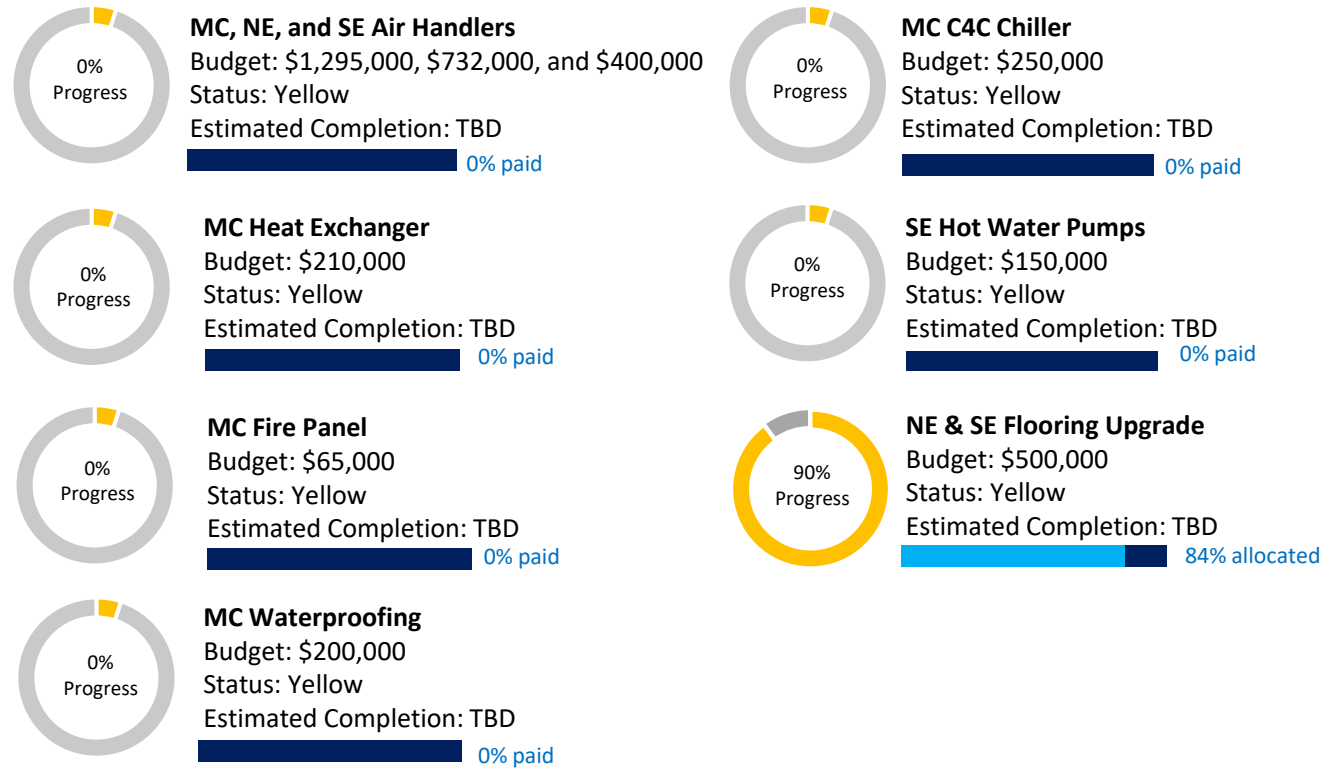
0%
Progress

**MC, NE, and SE Air Handlers**
Budget: \$1,295,000, \$732,000, and \$400,000
Status: Yellow
Estimated Completion: TBD
0% paid

0%
Progress

**MC Heat Exchanger**
Budget: \$210,000
Status: Yellow
Estimated Completion: TBD
0% paid

0%
Progress

**MC Fire Panel**
Budget: \$65,000
Status: Yellow
Estimated Completion: TBD
0% paid

0%
Progress

**MC Waterproofing**
Budget: \$200,000
Status: Yellow
Estimated Completion: TBD
0% paid

0%
Progress

**MC C4C Chiller**
Budget: \$250,000
Status: Yellow
Estimated Completion: TBD
0% paid

0%
Progress

**SE Hot Water Pumps**
Budget: \$150,000
Status: Yellow
Estimated Completion: TBD
0% paid

90%
Progress

**NE & SE Flooring Upgrade**
Budget: \$500,000
Status: Yellow
Estimated Completion: TBD
84% allocated